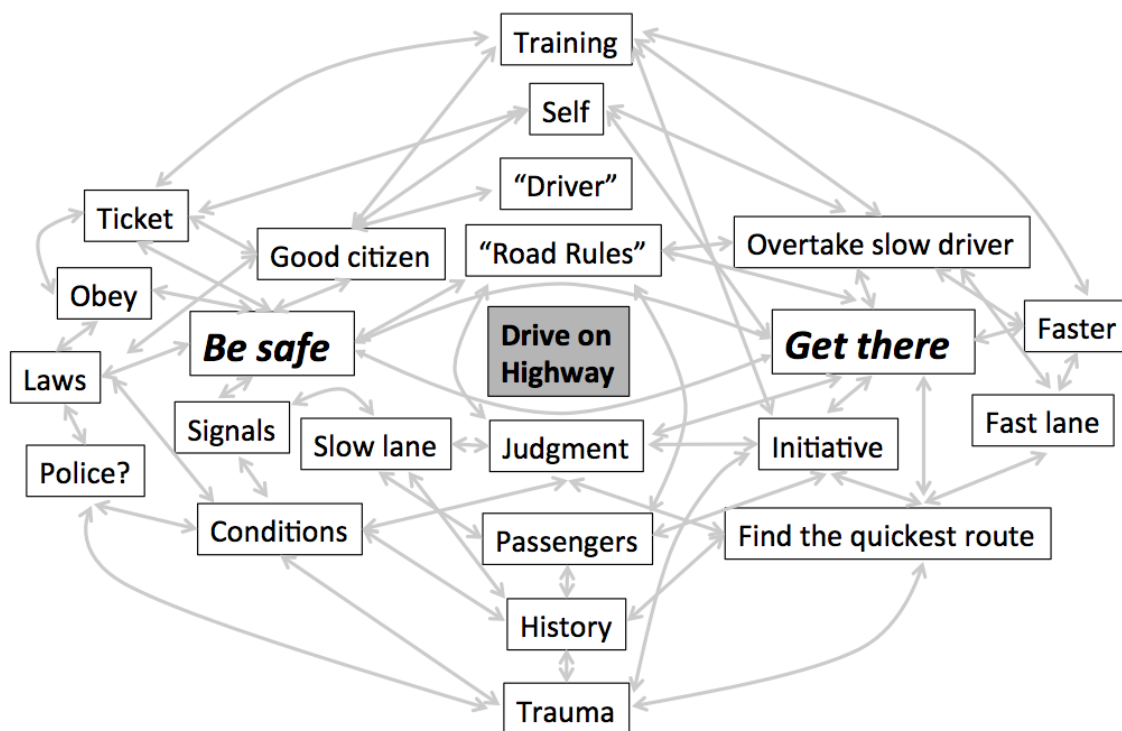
Training

Self

"Driver"

Ticket

Good citizen

"Road Rules"

Overtake slow driver

Obey

Be safe

Drive on Highway

Get there

Faster

Laws

Signals

Slow lane

Judgment

Initiative

Fast lane

Police?

Conditions

Passengers

Find the quickest route

History

Trauma